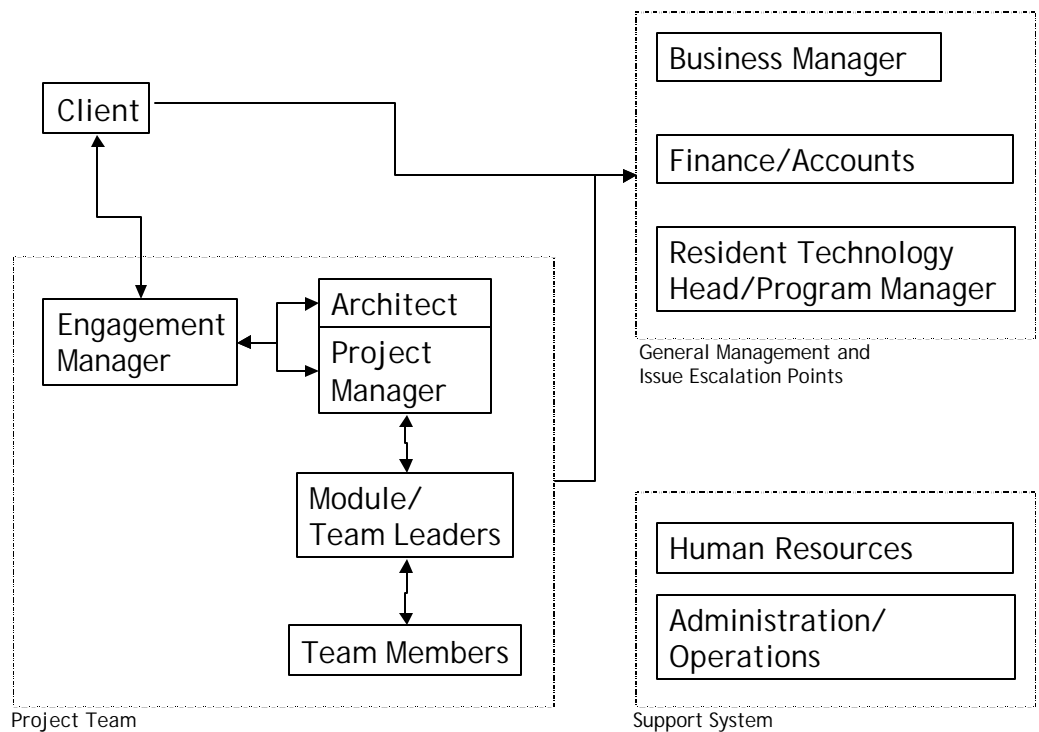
Client

Business Manager

Finance/Accounts

Resident Technology Head/Program Manager

General Management and Issue Escalation Points

Engagement Manager

Architect

Project Manager

Module/ Team Leaders

Team Members

Project Team

Human Resources

Administration/ Operations

Support System